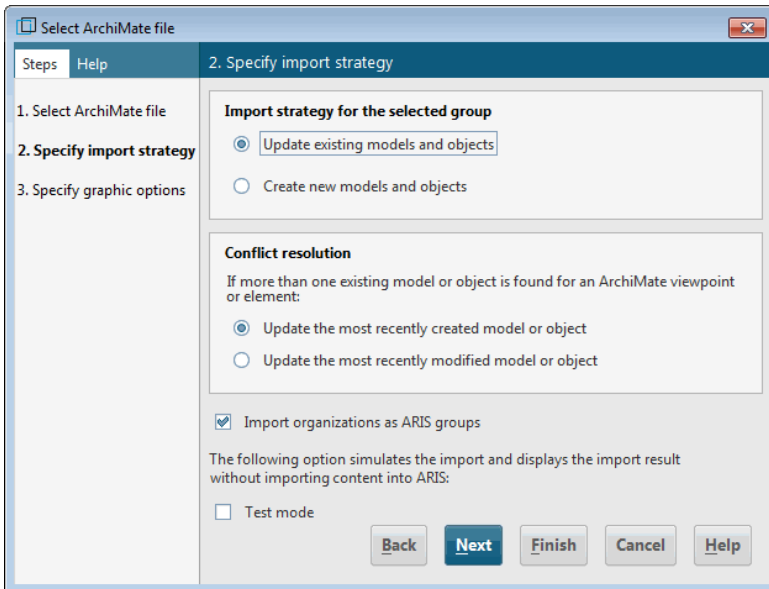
Select ArchiMate file

Steps Help

1. Select ArchiMate file

2. Specify import strategy

3. Specify graphic options

2. Specify import strategy

Import strategy for the selected group

Update existing models and objects

Create new models and objects

Conflict resolution

If more than one existing model or object is found for an ArchiMate viewpoint or element:

Update the most recently created model or object

Update the most recently modified model or object

Import organizations as ARIS groups

The following option simulates the import and displays the import result without importing content into ARIS:

Test mode

Back Next Finish Cancel Help